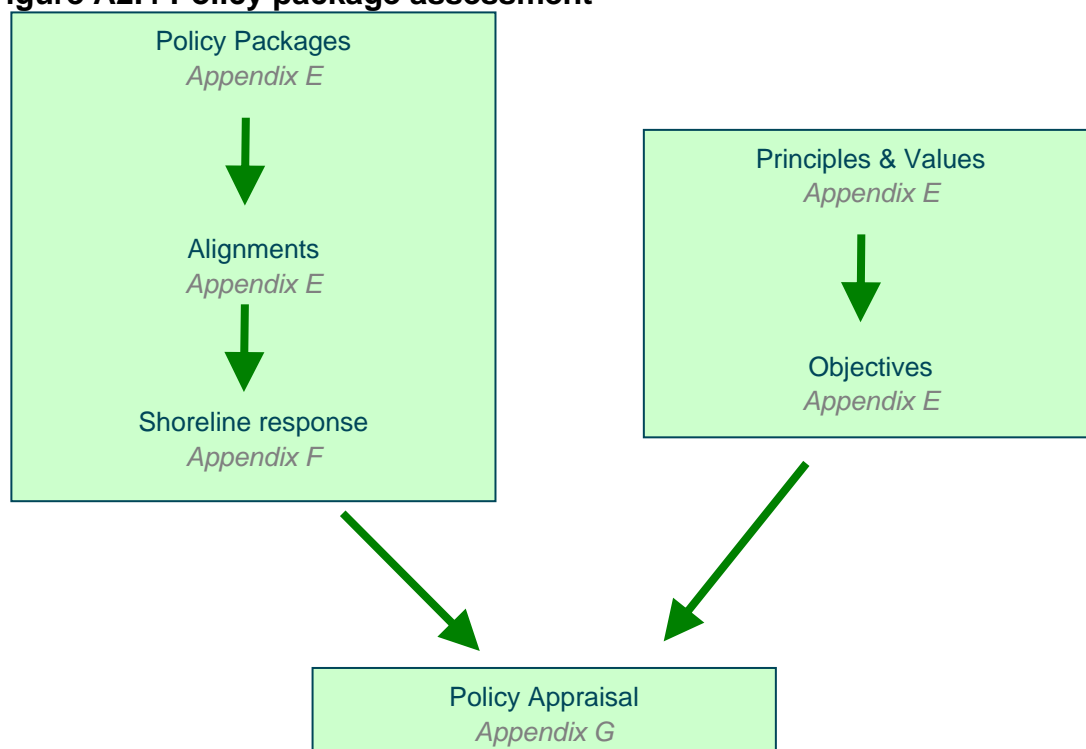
igure A2.1 Policy package assessment

Policy Packages
Appendix E

Alignments
Appendix E

Shoreline response
Appendix F

Principles & Values
Appendix E

Objectives
Appendix E

Policy Appraisal
Appendix G